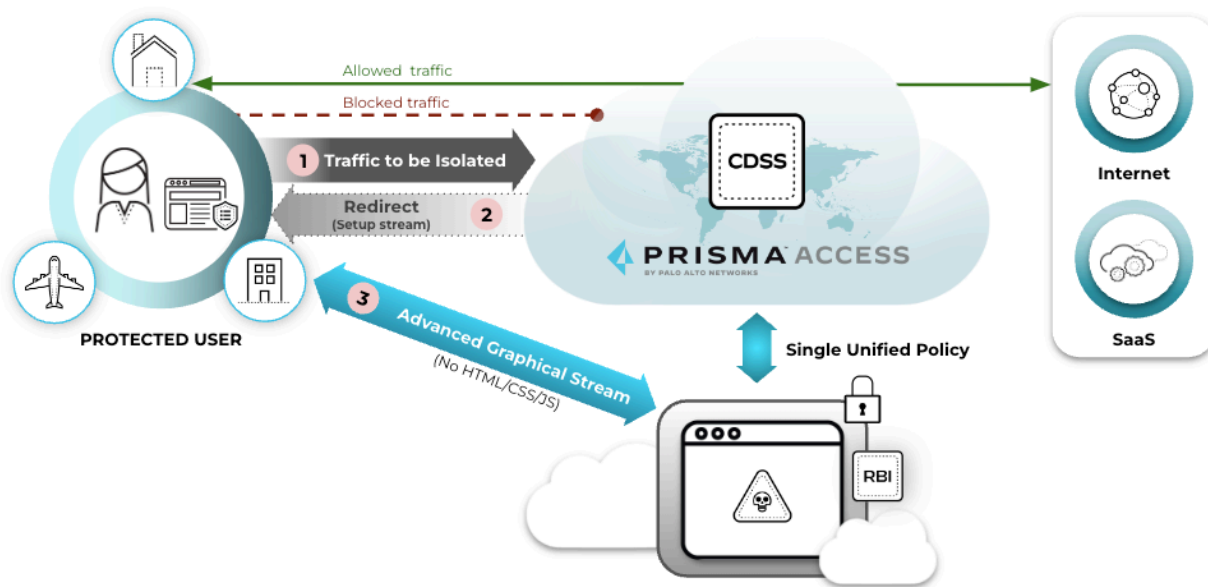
Allowed traffic

Blocked traffic

1 Traffic to be Isolated

Redirect
(Setup stream)
2

CDSS

PRISMA ACCESS
BY PALO ALTO NETWORKS

Internet

SaaS

PROTECTED USER

3 Advanced Graphical Stream
(No HTML/CSS/JS)

Single Unified Policy

RBI